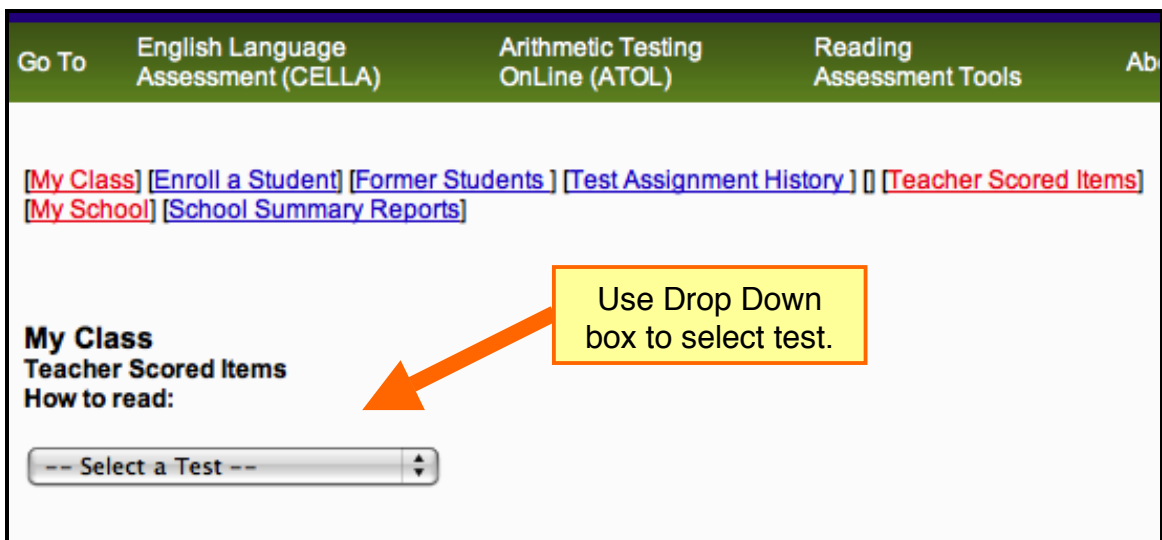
Go To English Language Assessment (CELLA) Arithmetic Testing OnLine (ATOL) Reading Assessment Tools Ab

[My Class] [Enroll a Student] [Former Students ] [Test Assignment History ] [] [Teacher Scored Items] [My School] [School Summary Reports]

Use Drop Down box to select test.

My Class
Teacher Scored Items
How to read:

-- Select a Test --